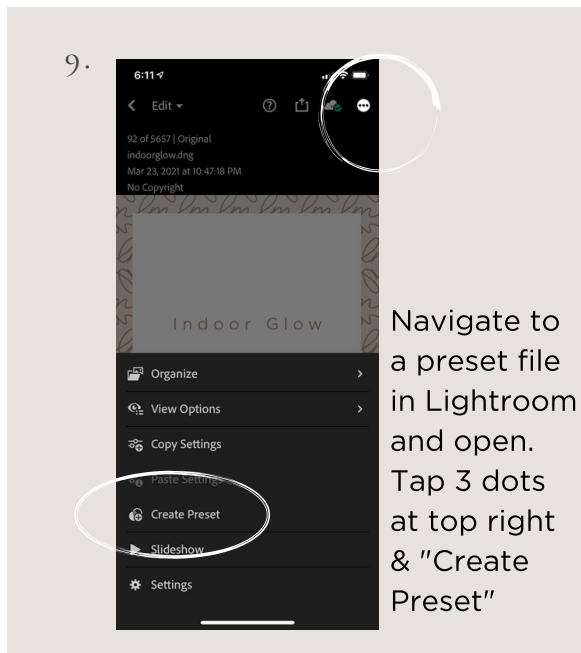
9.

6:11

Edit

92 of 5657 | Original
indoorglow.dng
Mar 23, 2021 at 10:47:18 PM
No Copyright

Indoor Glow

Organize

View Options

Copy Settings

Paste Settings

Create Preset

Slideshow

Settings

Navigate to a preset file in Lightroom and open. Tap 3 dots at top right & "Create Preset"